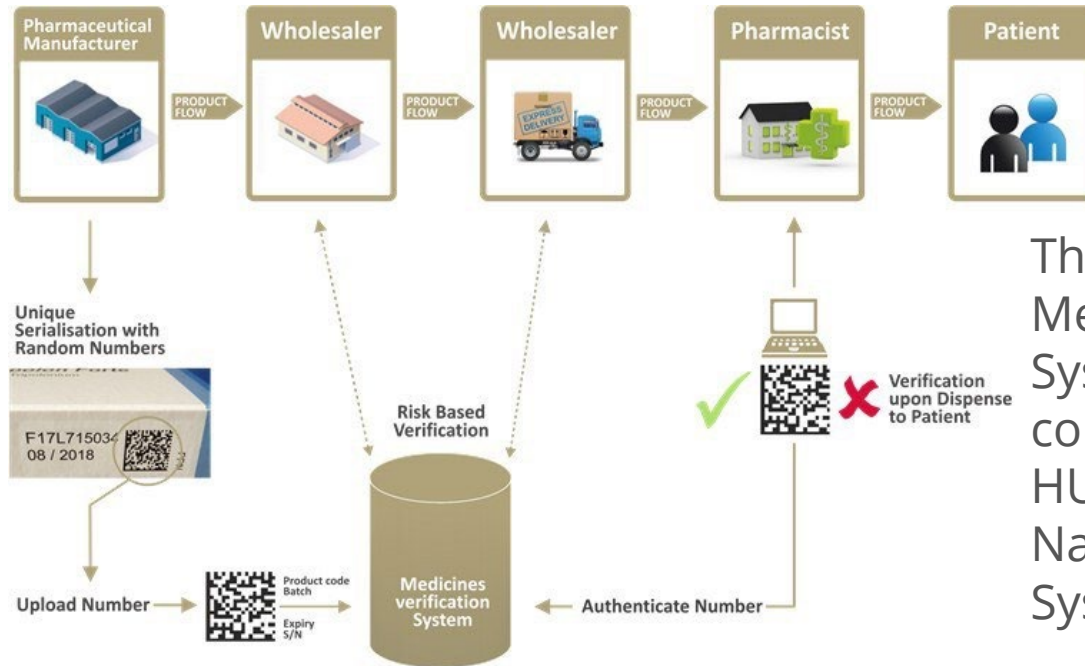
Pharmaceutical Manufacturer

PRODUCT FLOW

Wholesaler

PRODUCT FLOW

Wholesaler

EXPRESS DELIVERY

PRODUCT FLOW

Pharmacist

PRODUCT FLOW

Patient

Unique Serialisation with Random Numbers

F17L715034
08 / 2018

Risk Based Verification

Verification upon Dispense to Patient

Upload Number

Product code
Batch
Expiry
S/N

Medicines verification System

Authenticate Number

Th
Me
Sys
co
HU
Na
Sys